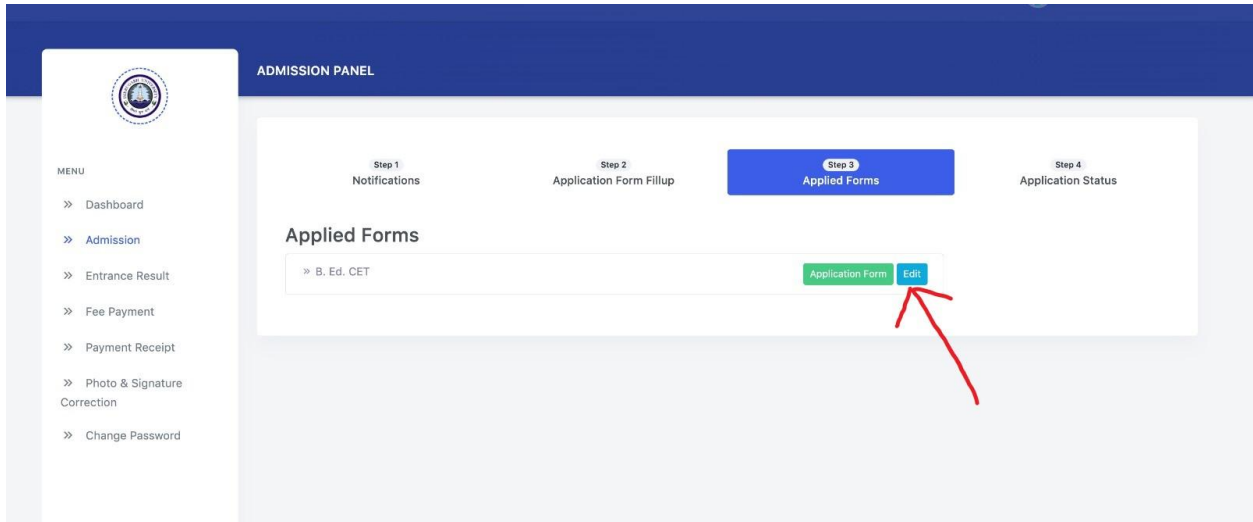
ADMISSION PANEL

MENU

» Dashboard

» Admission

» Entrance Result

» Fee Payment

» Payment Receipt

» Photo & Signature Correction

» Change Password

Step 1
Notifications

Step 2
Application Form Fillup

Step 3
Applied Forms

Step 4
Application Status

Applied Forms

» B. Ed. CET

Application Form

Edit